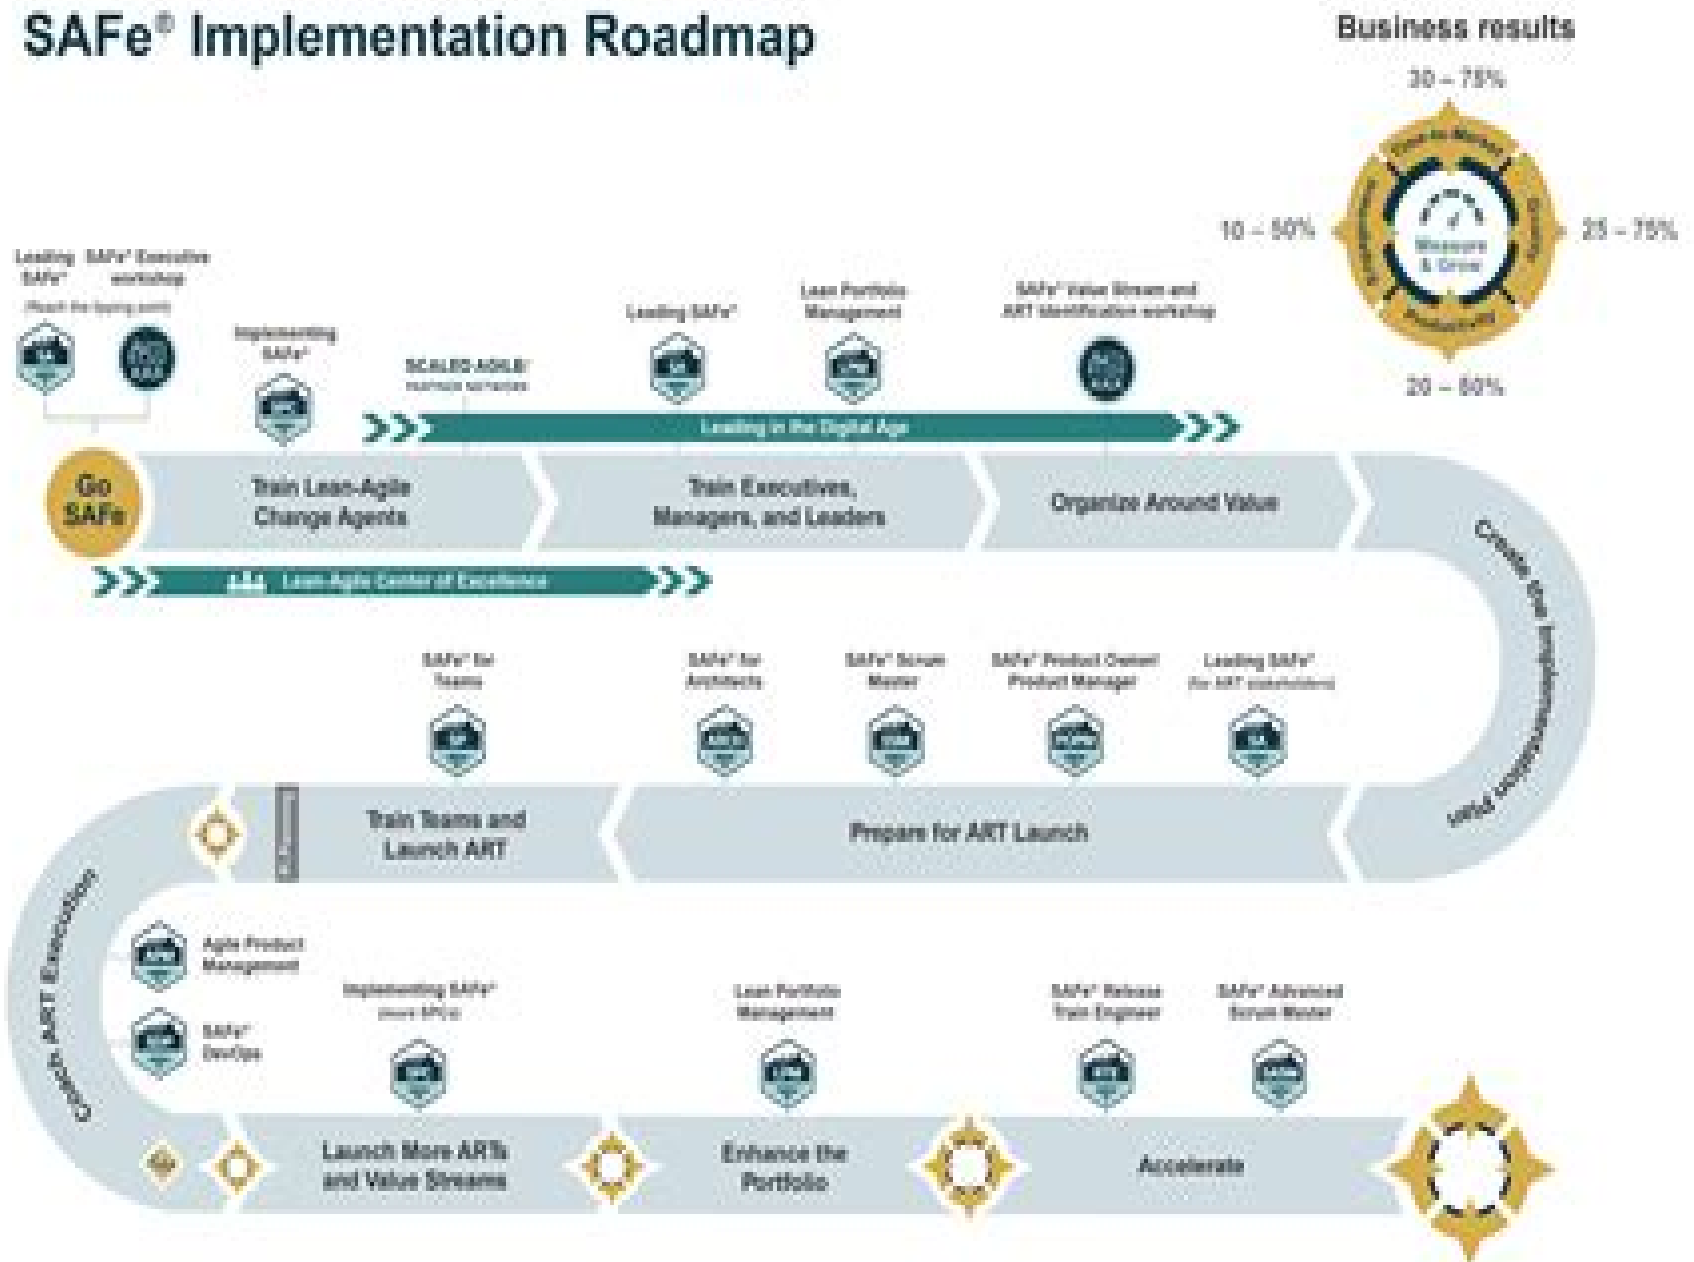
SAFe® Implementation Roadmap

Business results

30 – 75%

10 – 50%

25 – 75%

20 – 50%

Time-to-Market

Quality

Productivity

Engagement

Measure & Grow

Leading SAFe®

SAFe® Executive workshop

(Reach the tipping point)

Implementing SAFe®

SCALED AGILE® PARTNER NETWORK

Leading SAFe®

Lean Portfolio Management

SAFe® Value Stream and ART Identification workshop

Leading in the Digital Age

Go SAFe

Train Lean-Agile Change Agents

Train Executives, Managers, and Leaders

Organize Around Value

Lean-Agile Center of Excellence

Create the Implementation Plan

SAFe® for Teams

SAFe® for Architects

SAFe® Scrum Master

SAFe® Product Owner/ Product Manager

Leading SAFe® (for ART stakeholders)

Train Teams and Launch ART

Prepare for ART Launch

Coach ART Execution

Agile Product Management

SAFe® DevOps

Implementing SAFe® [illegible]

Lean Portfolio Management

SAFe® Release Train Engineer

SAFe® Advanced Scrum Master

Launch More ARTs and Value Streams

Enhance the Portfolio

Accelerate